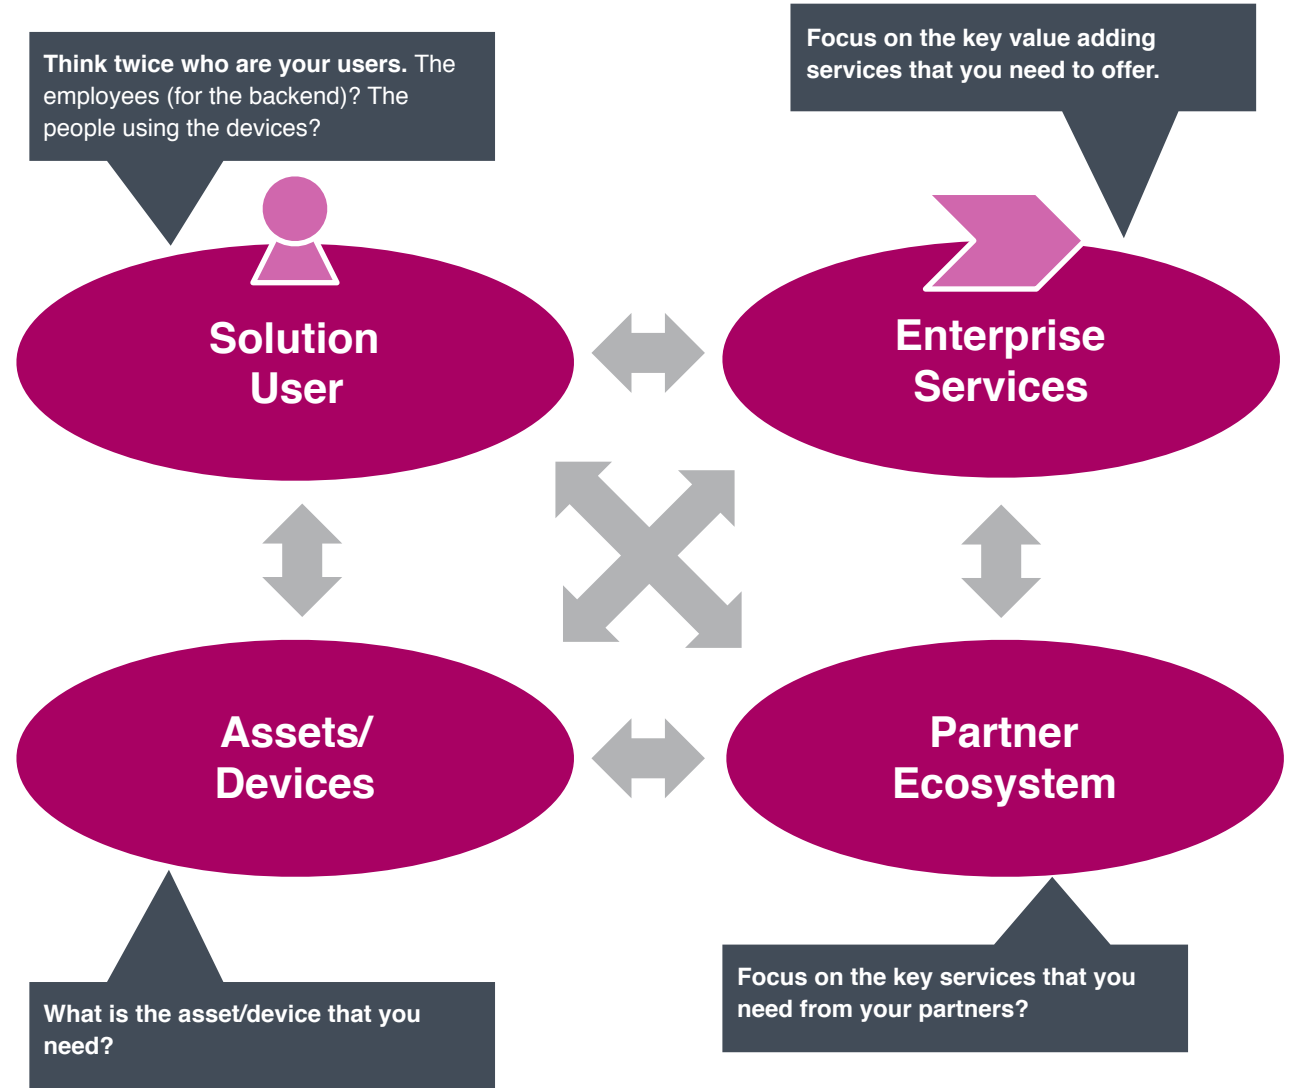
Think twice who are your users. The employees (for the backend)? The people using the devices?

Focus on the key value adding services that you need to offer.

Solution User

Enterprise Services

Assets/ Devices

Partner Ecosystem

What is the asset/device that you need?

Focus on the key services that you need from your partners?